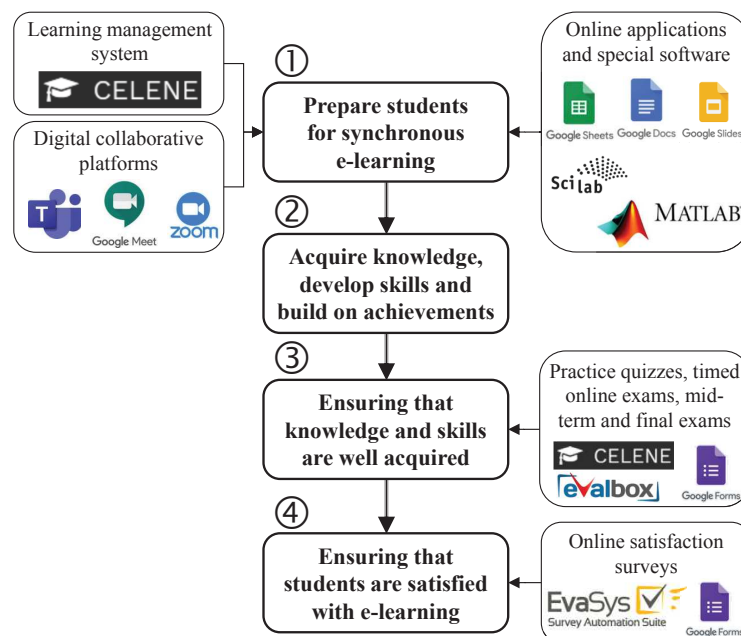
Learning management system

CELENE

Digital collaborative platforms

T

Google Meet

zoom

①

Prepare students for synchronous e-learning

②

Acquire knowledge, develop skills and build on achievements

③

Ensuring that knowledge and skills are well acquired

④

Ensuring that students are satisfied with e-learning

Online applications and special software

Google Sheets Google Docs Google Slides

Scilab

MATLAB

Practice quizzes, timed online exams, midterm and final exams

CELENE

evalbox

Google Forms

Online satisfaction surveys

EvaSys

Survey Automation Suite

Google Forms